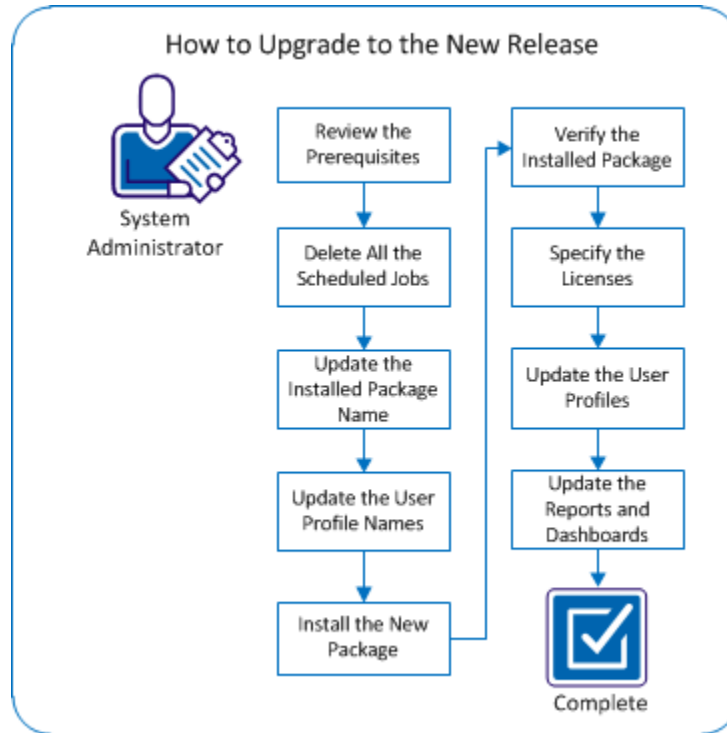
How to Upgrade to the New Release

System Administrator

Review the Prerequisites

Delete All the Scheduled Jobs

Update the Installed Package Name

Update the User Profile Names

Install the New Package

Verify the Installed Package

Specify the Licenses

Update the User Profiles

Update the Reports and Dashboards

Complete